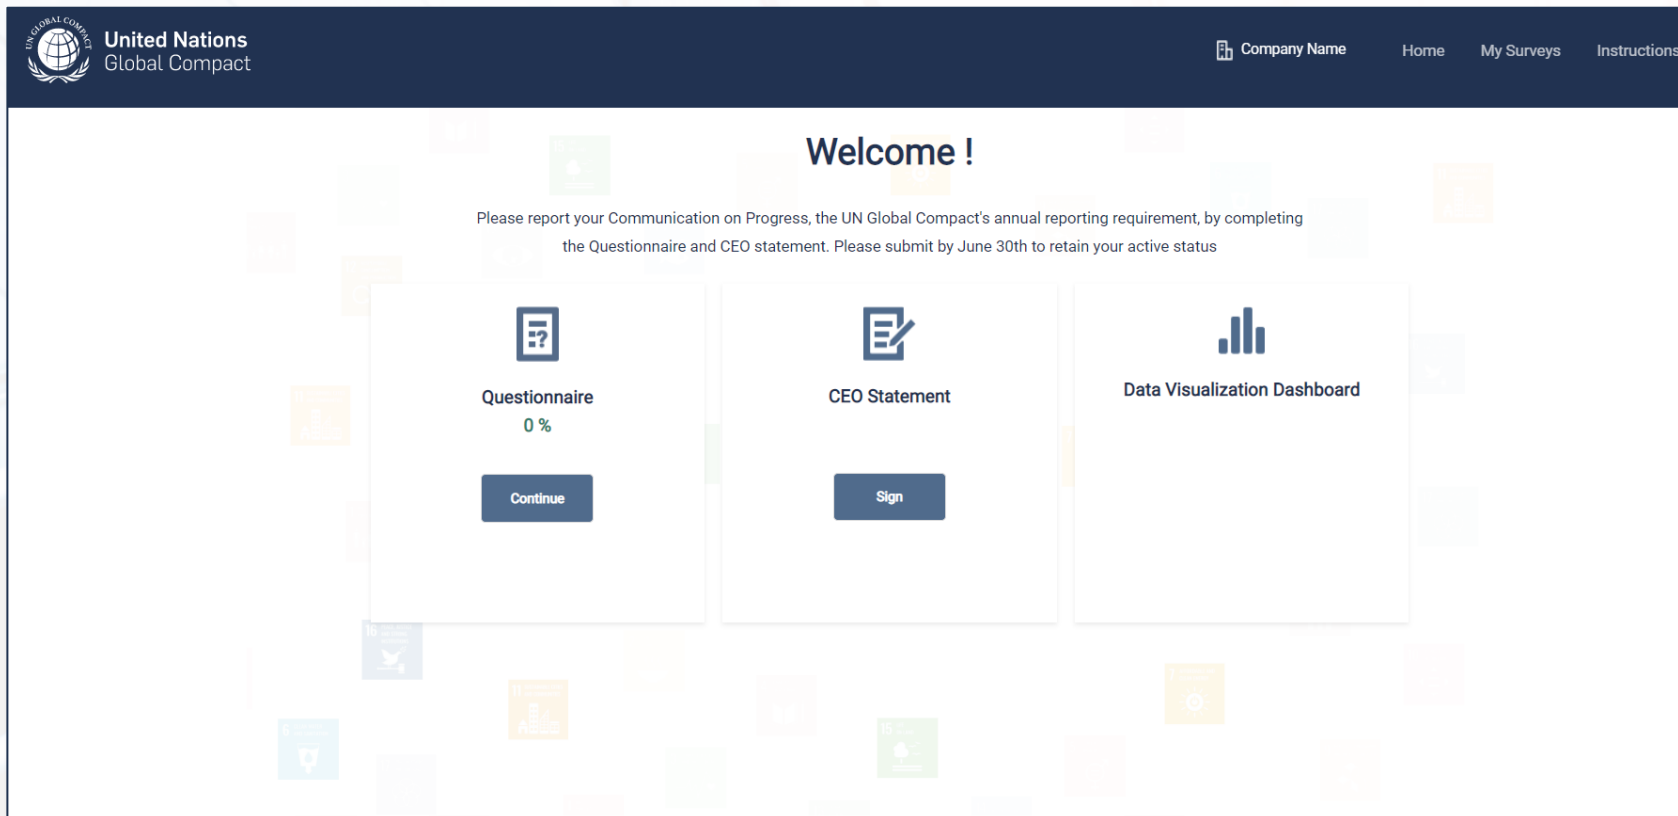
UN GLOBAL COMPACT

United Nations
Global Compact

Company Name Home My Surveys Instructions

Welcome !

Please report your Communication on Progress, the UN Global Compact's annual reporting requirement, by completing the Questionnaire and CEO statement. Please submit by June 30th to retain your active status

Questionnaire
0 %
Continue

CEO Statement
Sign

Data Visualization Dashboard